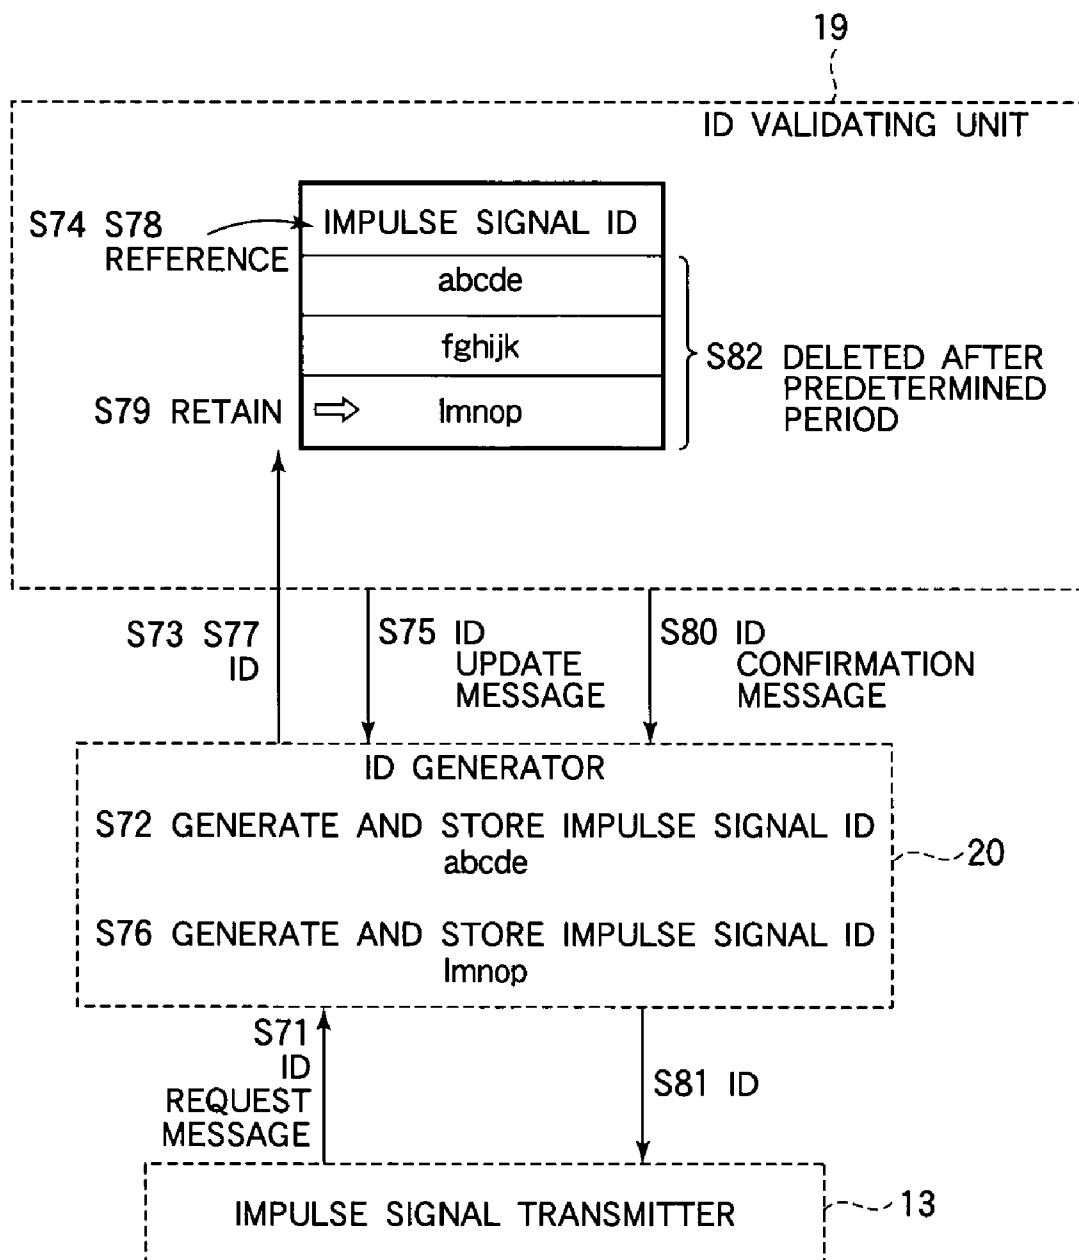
19

ID VALIDATING UNIT

S74 S78
REFERENCE

| IMPULSE SIGNAL ID |
|---|
| abcde |
| fghijk |
| ⇨ lmnop |

S79 RETAIN

S82 DELETED AFTER PREDETERMINED PERIOD

S73 S77
ID

S75 ID
UPDATE
MESSAGE

S80 ID
CONFIRMATION
MESSAGE

ID GENERATOR

S72 GENERATE AND STORE IMPULSE SIGNAL ID
abcde

S76 GENERATE AND STORE IMPULSE SIGNAL ID
lmnop

20

S71
ID
REQUEST
MESSAGE

S81 ID

IMPULSE SIGNAL TRANSMITTER

13